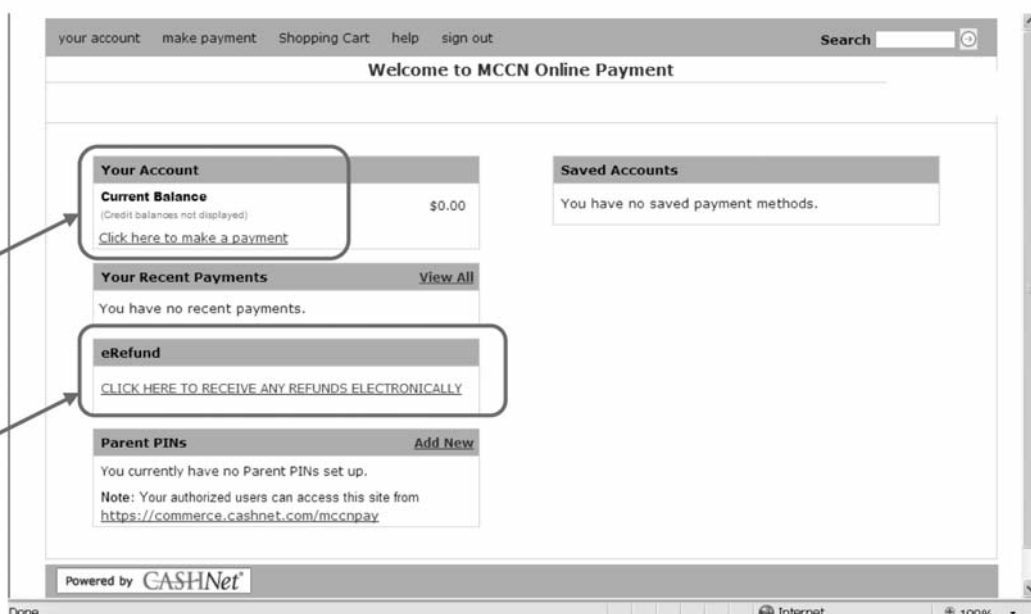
your account make payment Shopping Cart help sign out

Search

Welcome to MCCN Online Payment

Your Account

Current Balance
(Credit balances not displayed) $0.00

Click here to make a payment

Saved Accounts

You have no saved payment methods.

Your Recent Payments View All

You have no recent payments.

eRefund

CLICK HERE TO RECEIVE ANY REFUNDS ELECTRONICALLY

Parent PINs Add New

You currently have no Parent PINs set up.

Note: Your authorized users can access this site from https://commerce.cashnet.com/mccnpay

Powered by CASHNet

Done

Internet

100%